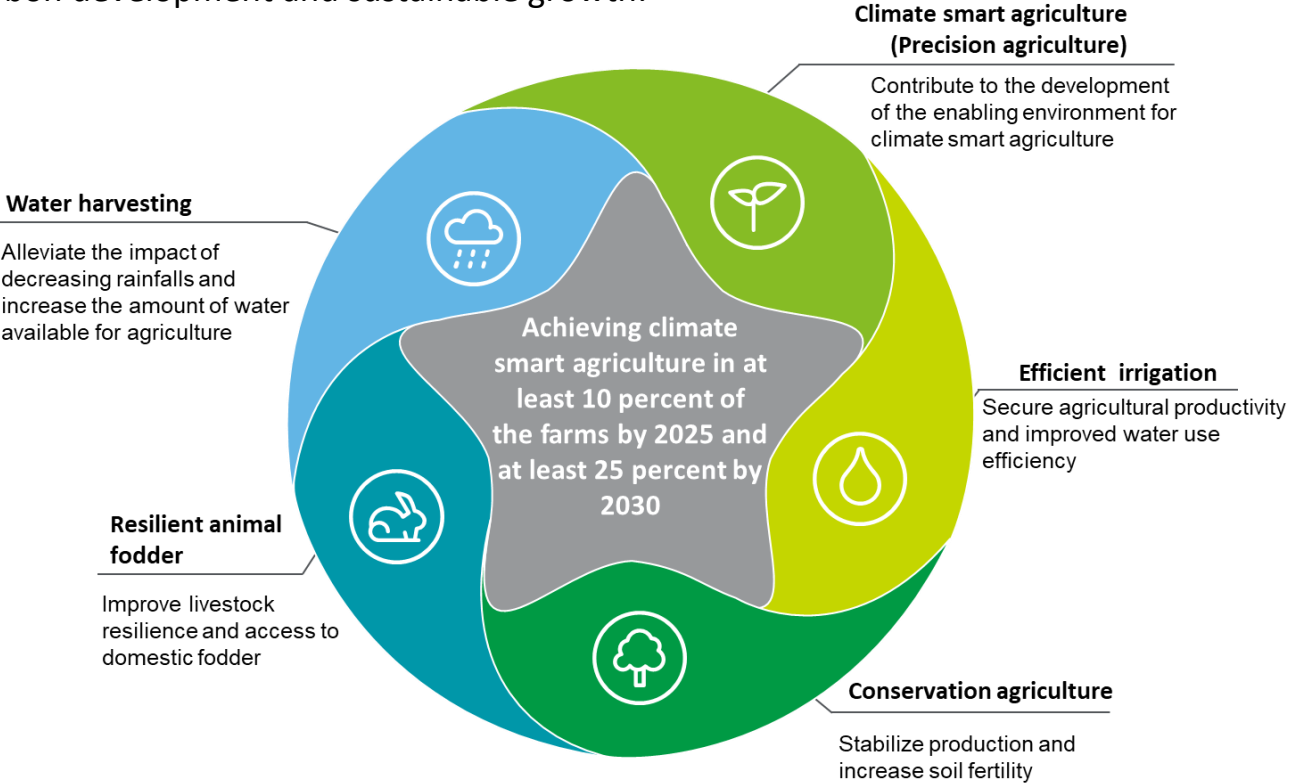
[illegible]

Climate smart agriculture (Precision agriculture)

Contribute to the development of the enabling environment for climate smart agriculture

Water harvesting

Alleviate the impact of decreasing rainfalls and increase the amount of water available for agriculture

Achieving climate smart agriculture in at least 10 percent of the farms by 2025 and at least 25 percent by 2030

Efficient irrigation

Secure agricultural productivity and improved water use efficiency

Resilient animal fodder

Improve livestock resilience and access to domestic fodder

Conservation agriculture

Stabilize production and increase soil fertility